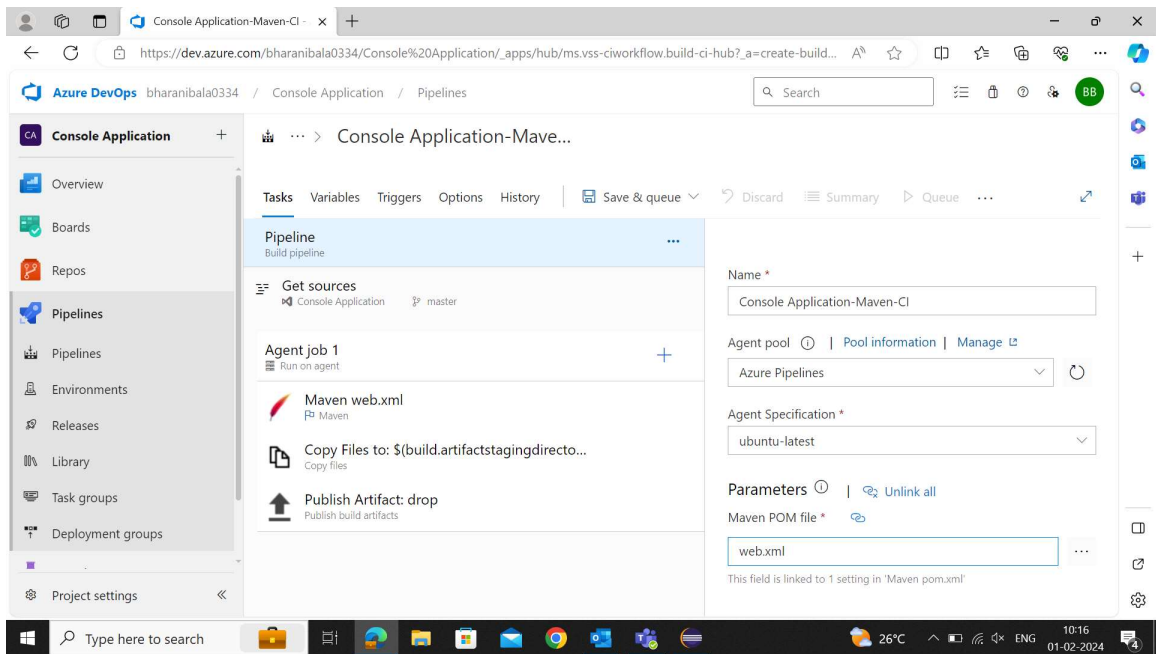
Console Application-Maven-CI ×

https://dev.azure.com/bharanibala0334/Console%20Application/_apps/hub/ms.vss-ciworkflow.build-ci-hub?_a=create-build...

Azure DevOps bharanibala0334 / Console Application / Pipelines

Search

BB

CA Console Application +

Overview

Boards

Repos

Pipelines

Pipelines

Environments

Releases

Library

Task groups

Deployment groups

Project settings «

··· > Console Application-Mave...

Tasks Variables Triggers Options History Save & queue Discard Summary Queue ···

Pipeline
Build pipeline

Get sources
Console Application master

Agent job 1
Run on agent

Maven web.xml
Maven

Copy Files to: $(build.artifactstagingdirecto...
Copy files

Publish Artifact: drop
Publish build artifacts

Name *

Console Application-Maven-CI

Agent pool ⓘ | Pool information | Manage

Azure Pipelines

Agent Specification *

ubuntu-latest

Parameters ⓘ | Unlink all

Maven POM file *

web.xml

This field is linked to 1 setting in 'Maven pom.xml'

Type here to search

26°C ENG 10:16 01-02-2024

4